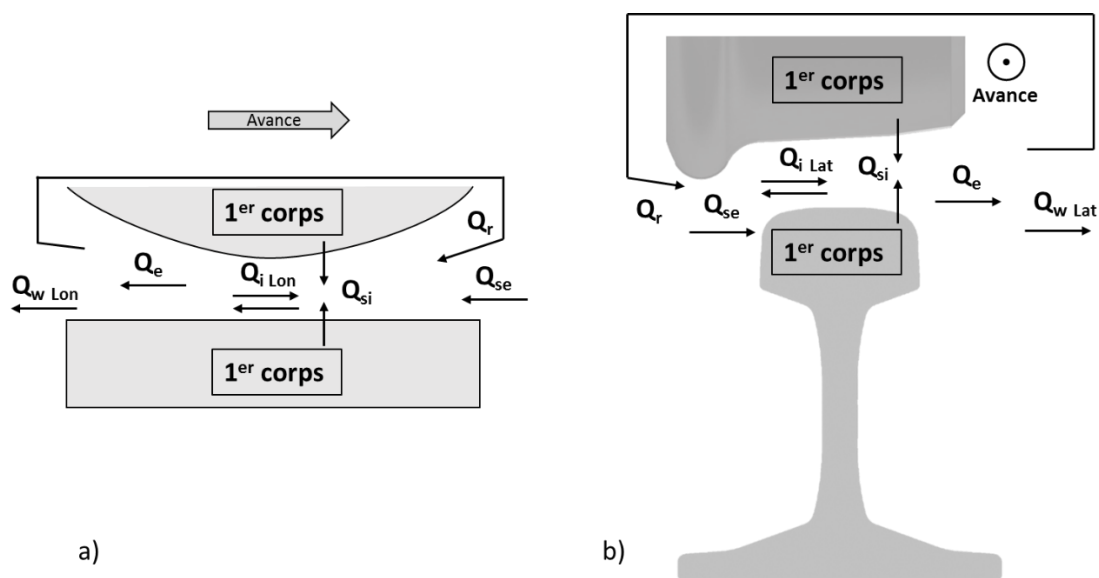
Avance

1$^{er}$ corps

$Q_r$

$Q_e$

$Q_{i\ Lon}$

$Q_{se}$

$Q_{w\ Lon}$

$Q_{si}$

1$^{er}$ corps

a)

1$^{er}$ corps

Avance

$Q_{i\ Lat}$

$Q_{si}$

$Q_e$

$Q_r$

$Q_{se}$

$Q_{w\ Lat}$

1$^{er}$ corps

b)